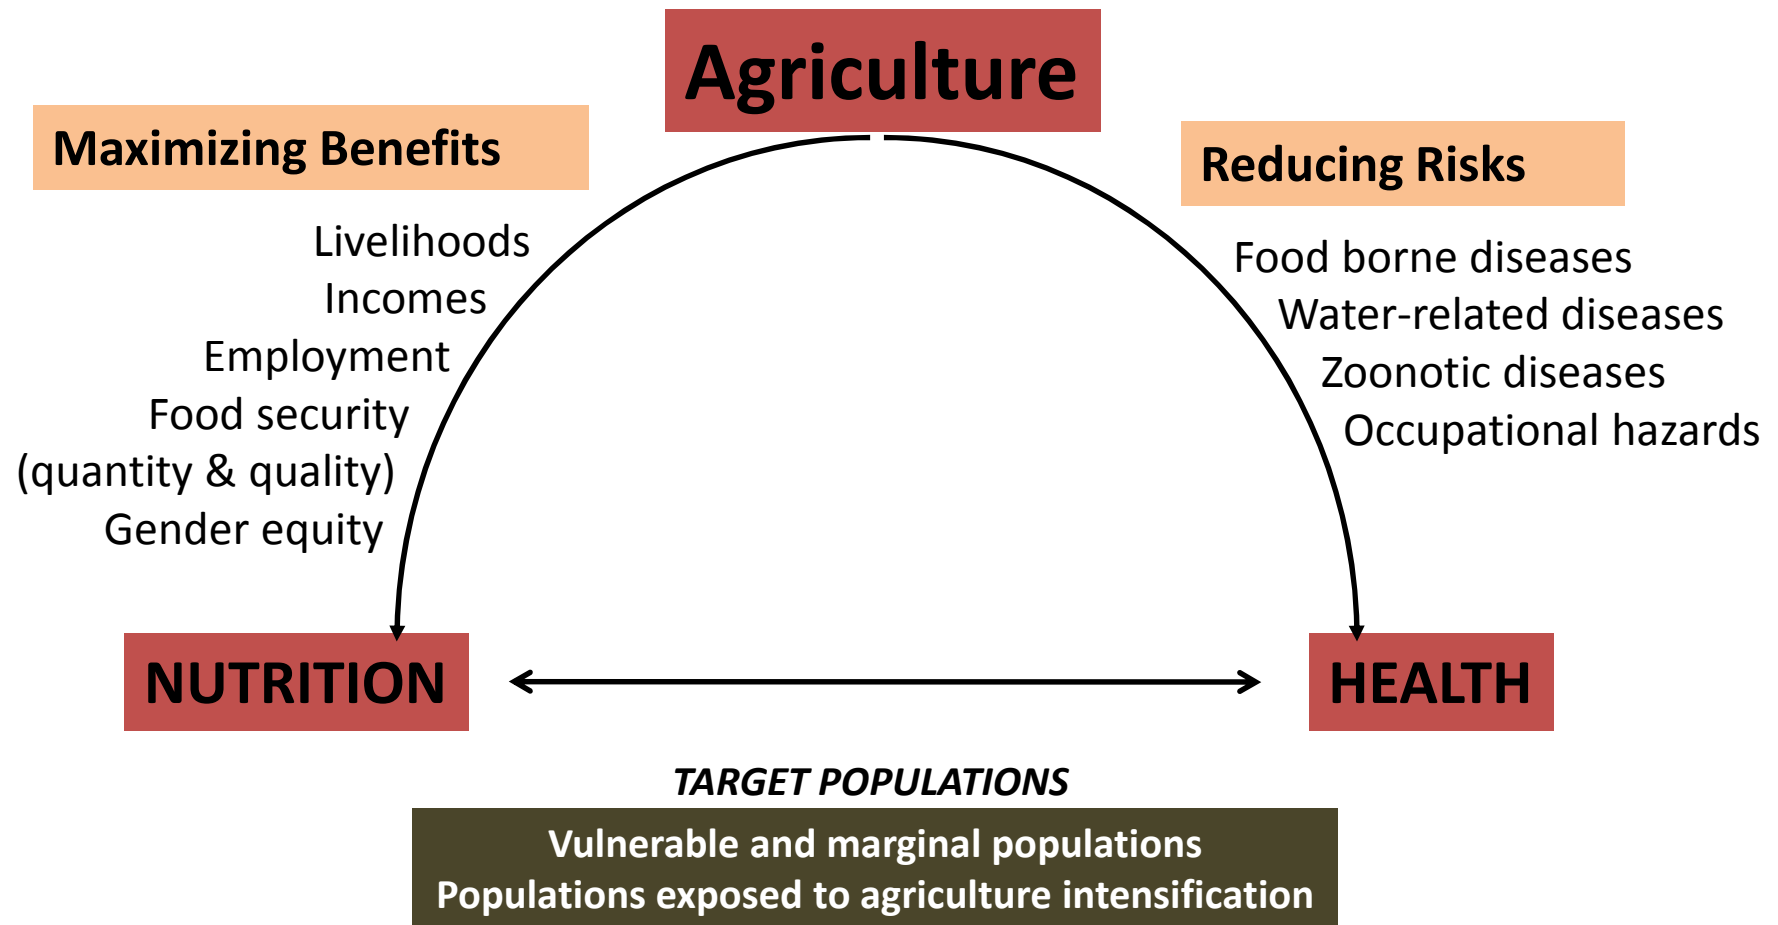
Agriculture

Maximizing Benefits

Livelihoods
Incomes
Employment
Food security
(quantity & quality)
Gender equity

Reducing Risks

Food borne diseases
Water-related diseases
Zoonotic diseases
Occupational hazards

NUTRITION

HEALTH

TARGET POPULATIONS

Vulnerable and marginal populations
Populations exposed to agriculture intensification